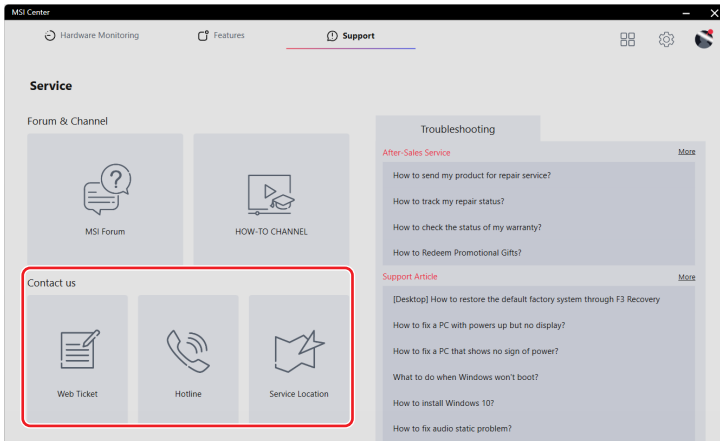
MSI Center

Hardware Monitoring

Features

Support

Service

Forum & Channel

MSI Forum

HOW-TO CHANNEL

Contact us

Web Ticket

Hotline

Service Location

Troubleshooting

After-Sales Service

More

How to send my product for repair service?

How to track my repair status?

How to check the status of my warranty?

How to Redeem Promotional Gifts?

Support Article

More

[Desktop] How to restore the default factory system through F3 Recovery

How to fix a PC with powers up but no display?

How to fix a PC that shows no sign of power?

What to do when Windows won't boot?

How to install Windows 10?

How to fix audio static problem?